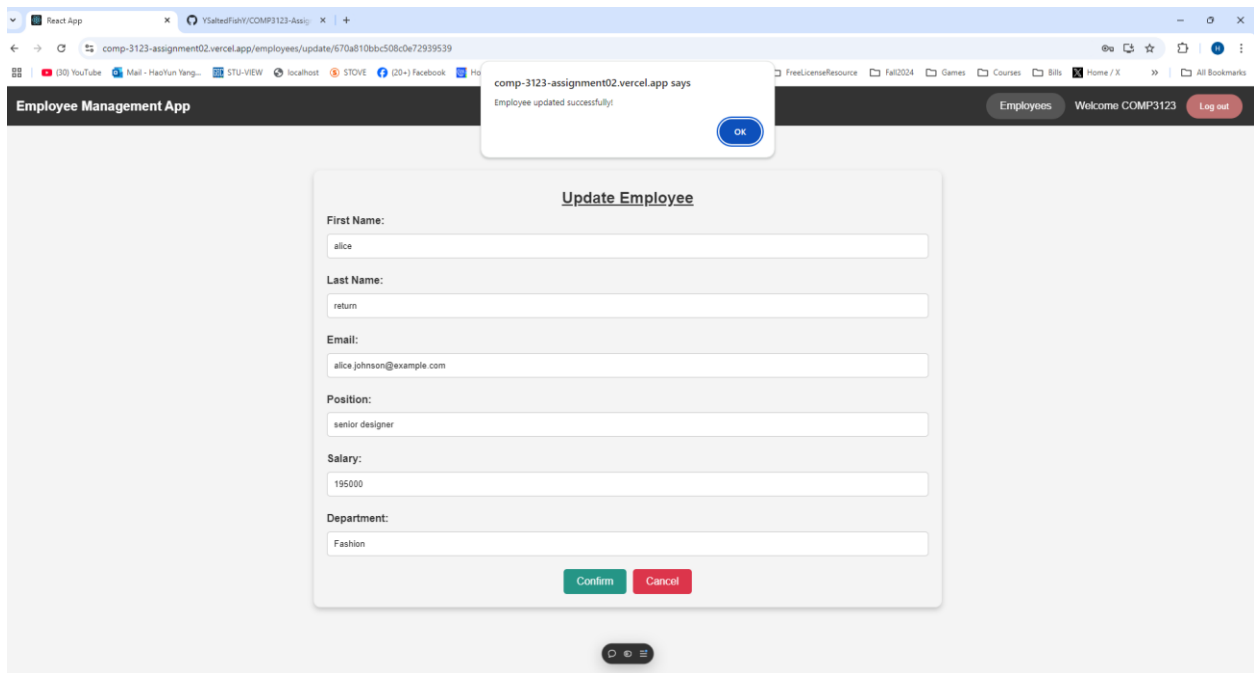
React App ×
YSaltedFishY/COMP3123-Assig ×
+

comp-3123-assignment02.vercel.app/employees/update/670a810bbc508c0e72939539

(30) YouTube | Mail - HaoYun Yang... | STU-VIEW | localhost | STOVE | (20+) Facebook | Ho | FreeLicenseResource | Fall2024 | Games | Courses | Bills | Home / X | » | All Bookmarks

Employee Management App

comp-3123-assignment02.vercel.app says
Employee updated successfully!
OK

Employees
Welcome COMP3123
Log out

Update Employee

First Name:
alice

Last Name:
return

Email:
alice.johnson@example.com

Position:
senior designer

Salary:
195000

Department:
Fashion

Confirm
Cancel